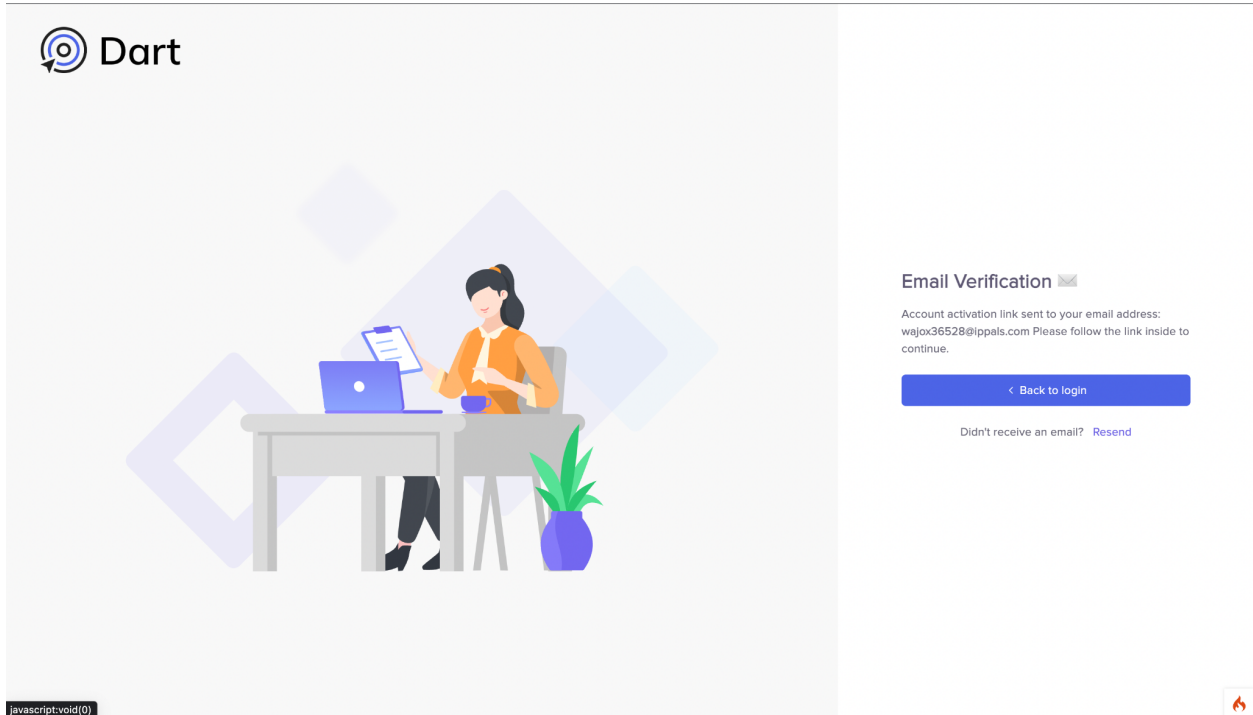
Dart

Email Verification

Account activation link sent to your email address: wajox36528@ippals.com Please follow the link inside to continue.

‹ Back to login

Didn't receive an email? Resend

javascript:void(0)